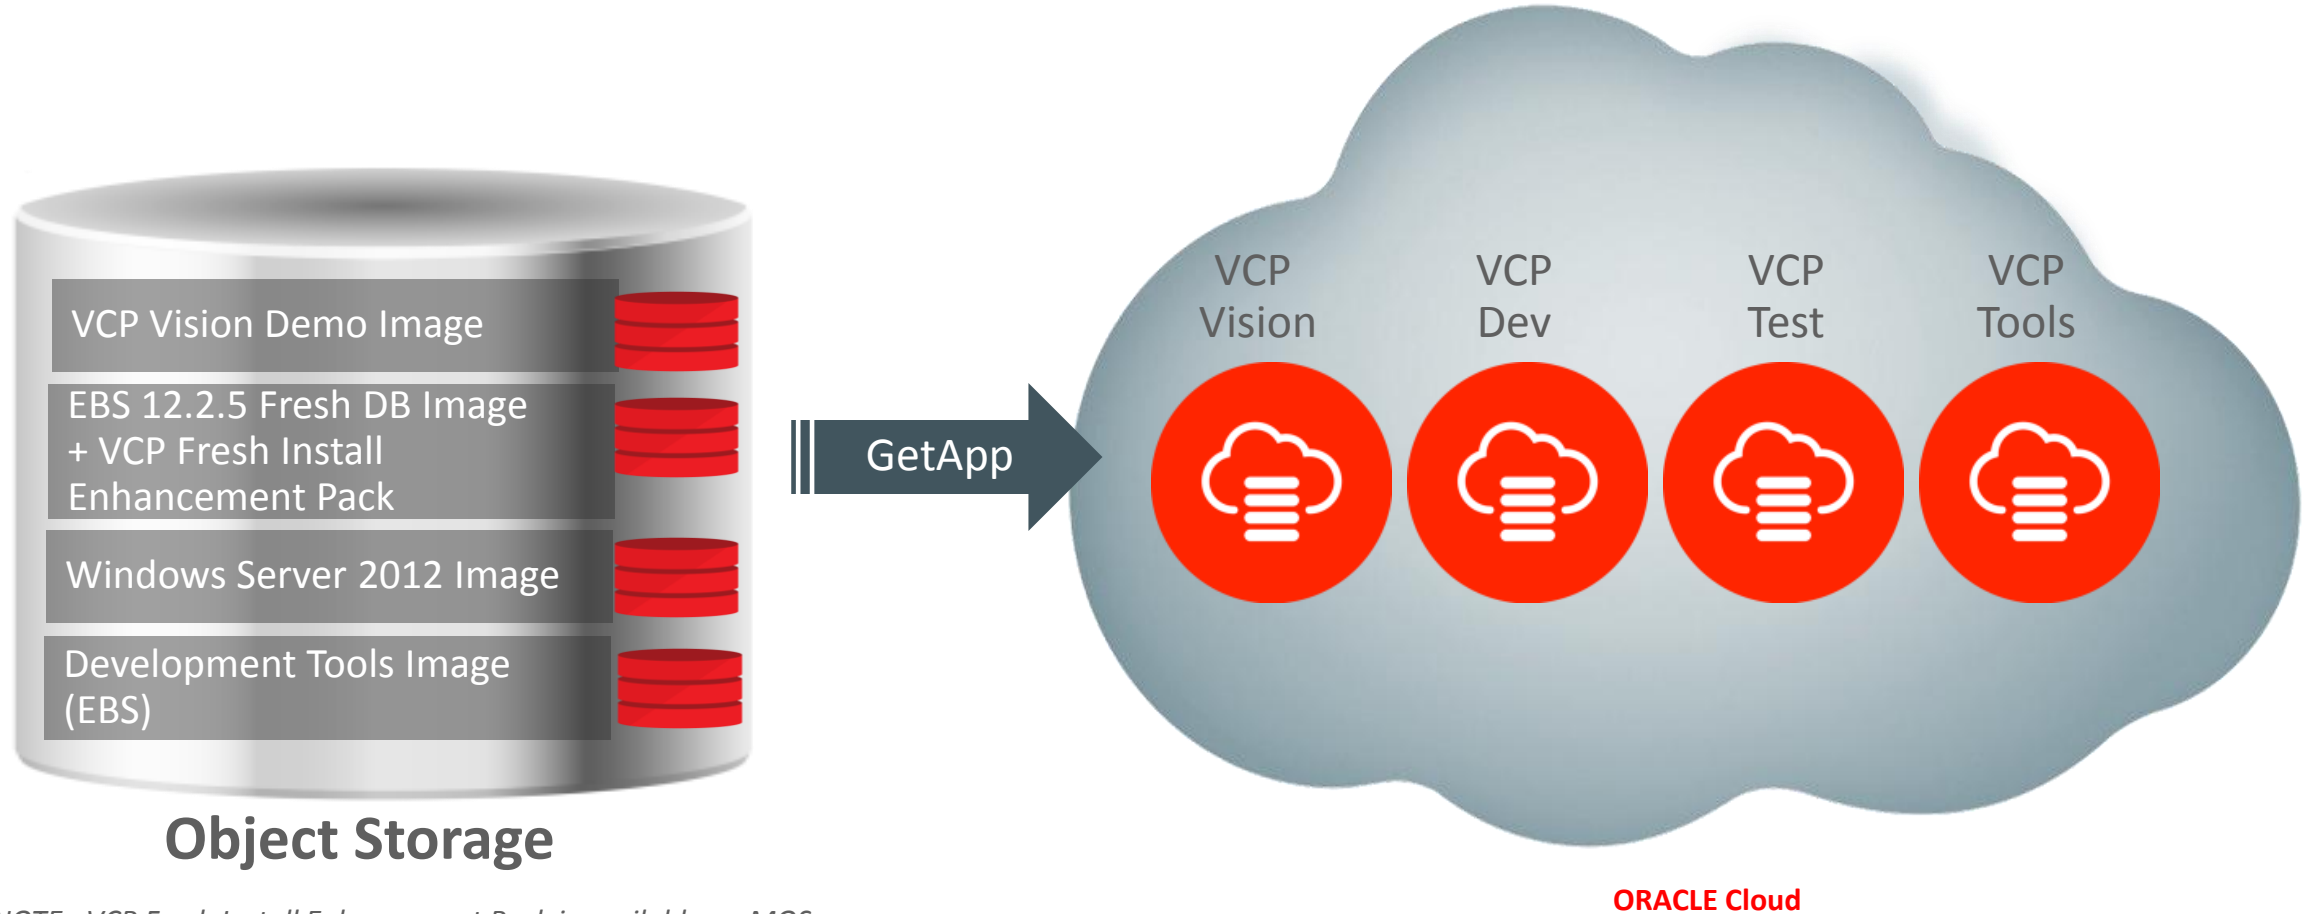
VCP Vision Demo Image

EBS 12.2.5 Fresh DB Image + VCP Fresh Install Enhancement Pack

Windows Server 2012 Image

Development Tools Image (EBS)

Object Storage

GetApp

VCP Vision

VCP Dev

VCP Test

VCP Tools

ORACLE Cloud

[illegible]